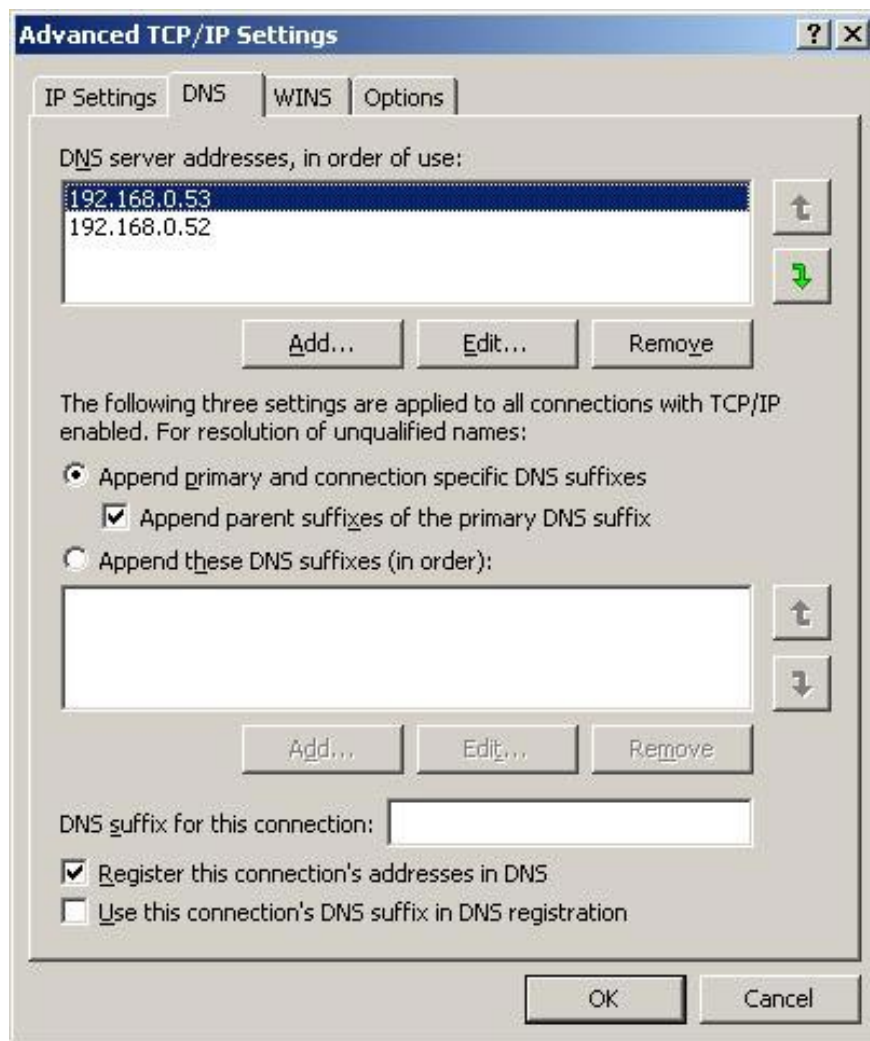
Advanced TCP/IP Settings

? X

IP Settings DNS WINS Options

DNS server addresses, in order of use:

192.168.0.53
192.168.0.52

Add... Edit... Remove

The following three settings are applied to all connections with TCP/IP enabled. For resolution of unqualified names:

Append primary and connection specific DNS suffixes

Append parent suffixes of the primary DNS suffix

Append these DNS suffixes (in order):

Add... Edit... Remove

DNS suffix for this connection:

Register this connection's addresses in DNS

Use this connection's DNS suffix in DNS registration

OK Cancel